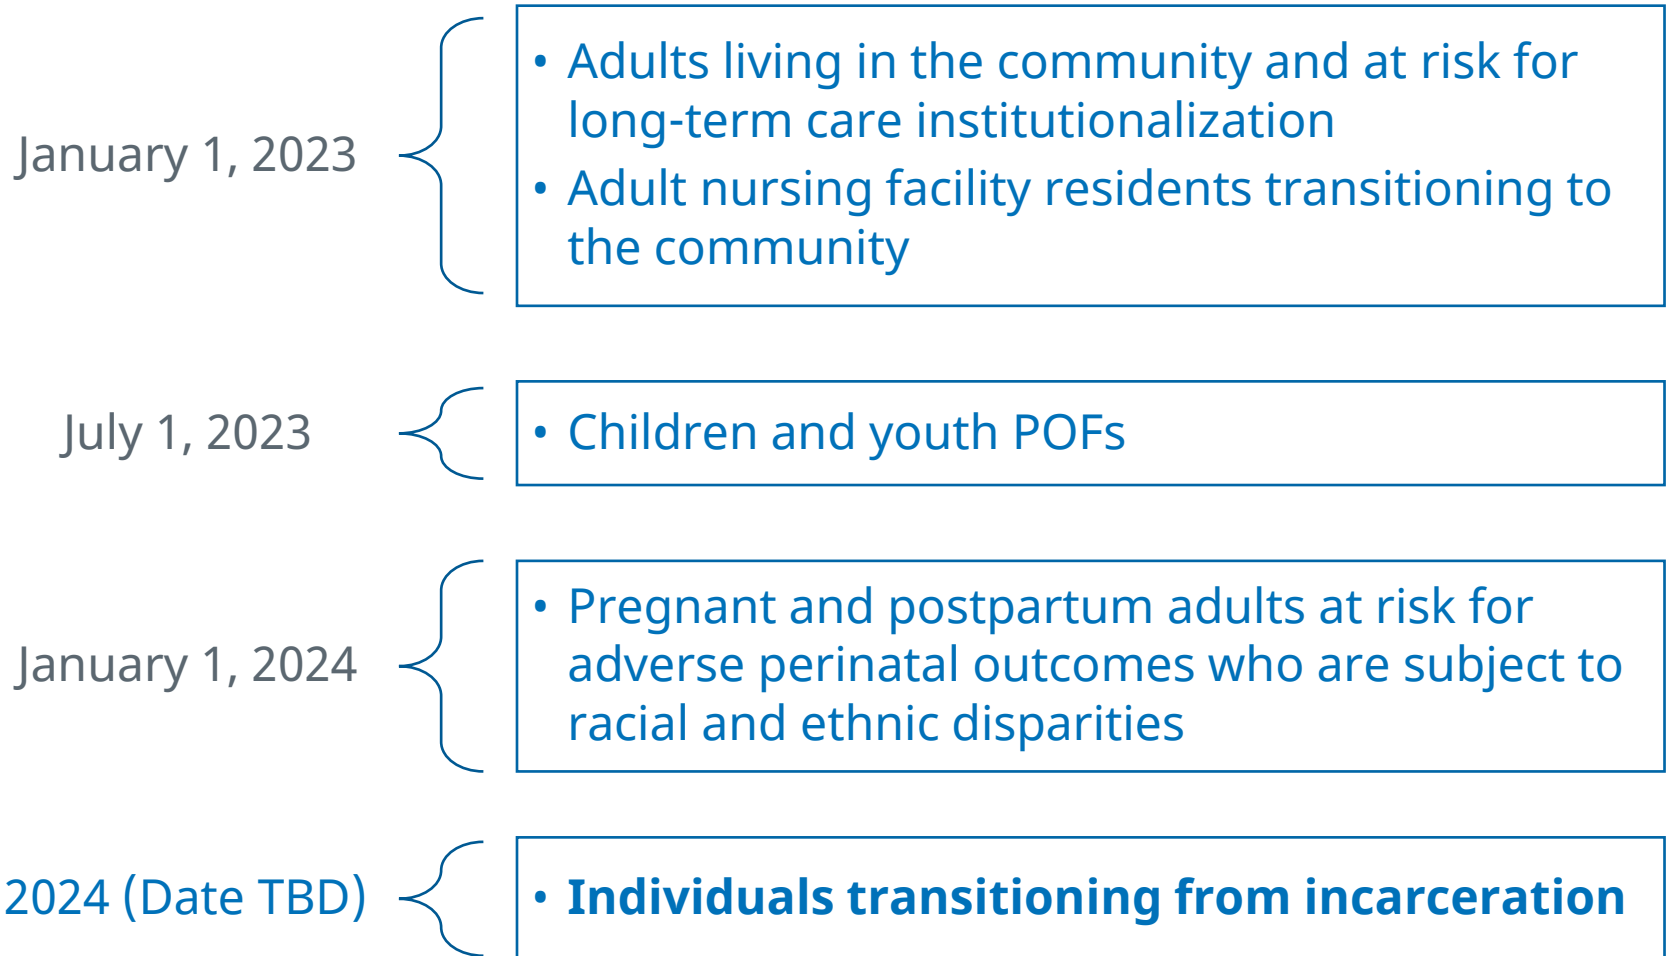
January 1, 2023

- Adults living in the community and at risk for long-term care institutionalization
- Adult nursing facility residents transitioning to the community

July 1, 2023

- Children and youth POFs

January 1, 2024

- Pregnant and postpartum adults at risk for adverse perinatal outcomes who are subject to racial and ethnic disparities

2024 (Date TBD)

- **Individuals transitioning from incarceration**